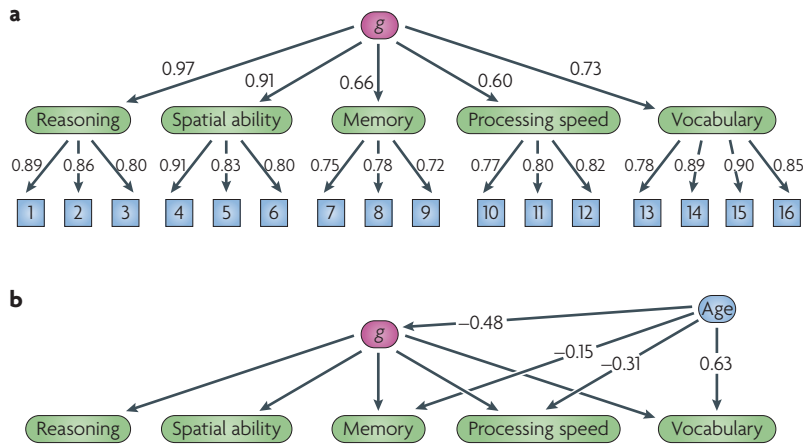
a

g

0.97 0.91 0.66 0.60 0.73

Reasoning Spatial ability Memory Processing speed Vocabulary

0.89 0.86 0.80 0.91 0.83 0.80 0.75 0.78 0.72 0.77 0.80 0.82 0.78 0.89 0.90 0.85

1 2 3 4 5 6 7 8 9 10 11 12 13 14 15 16

b

g

Age

−0.48

−0.15

−0.31

0.63

Reasoning Spatial ability Memory Processing speed Vocabulary